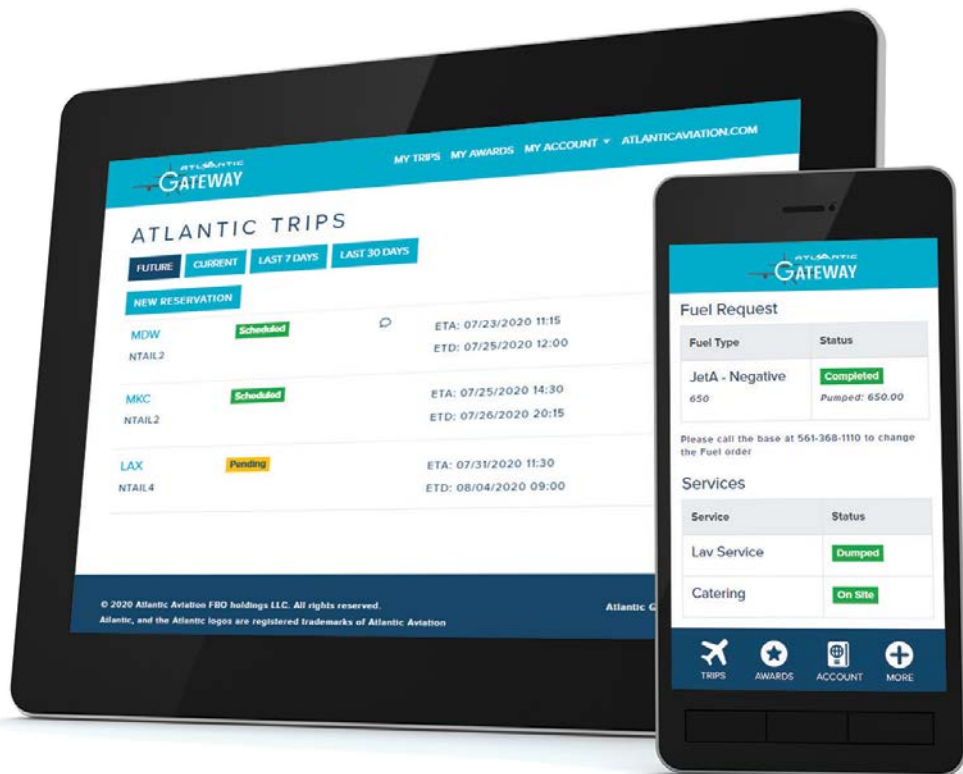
ATLANTIC
GATEWAY

MY TRIPS MY AWARDS MY ACCOUNT ▾ ATLANTICAVIATION.COM

ATLANTIC TRIPS

FUTURE CURRENT LAST 7 DAYS LAST 30 DAYS

NEW RESERVATION

| | | |
|---|---|---|
| MDW NTAIL2 | Scheduled | ETA: 07/23/2020 11:15 ETD: 07/25/2020 12:00 |
| MKC NTAIL2 | Scheduled | ETA: 07/25/2020 14:30 ETD: 07/26/2020 20:15 |
| LAX NTAIL4 | Pending | ETA: 07/31/2020 11:30 ETD: 08/04/2020 09:00 |

© 2020 Atlantic Aviation FBO holdings LLC. All rights reserved.
Atlantic, and the Atlantic logos are registered trademarks of Atlantic Aviation

Atlantic G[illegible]

ATLANTIC
GATEWAY

Fuel Request

| Fuel Type | Status |
|---|---|
| JetA - Negative 650 | Completed Pumped: 650.00 |

Please call the base at 561-368-1110 to change the Fuel order

Services

| Service | Status |
|---|---|
| Lav Service | Dumped |
| Catering | On Site |

TRIPS AWARDS ACCOUNT MORE